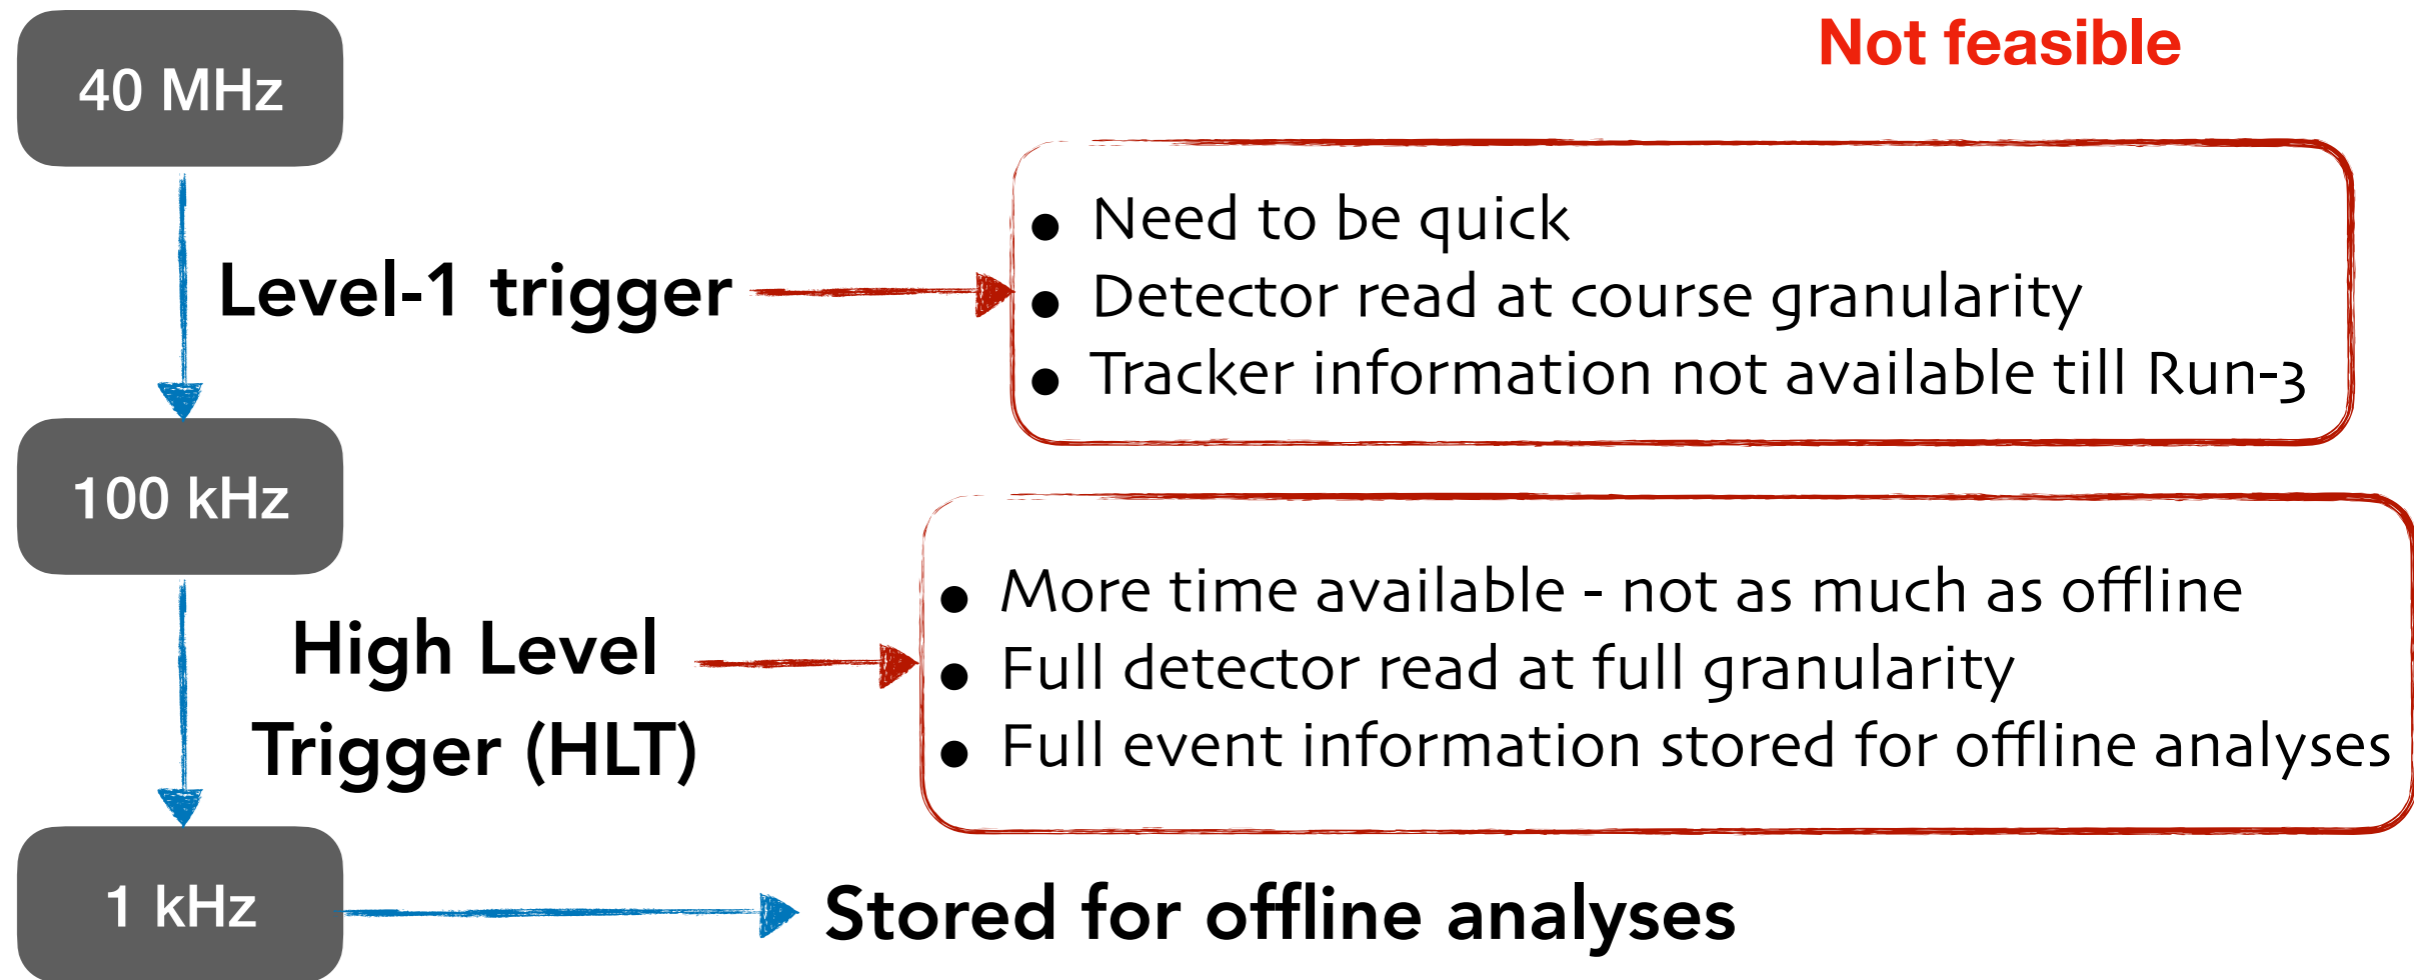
40 MHz

Not feasible

Level-1 trigger

- Need to be quick
- Detector read at course granularity
- Tracker information not available till Run-3

100 kHz

High Level Trigger (HLT)

- More time available - not as much as offline
- Full detector read at full granularity
- Full event information stored for offline analyses

1 kHz

Stored for offline analyses